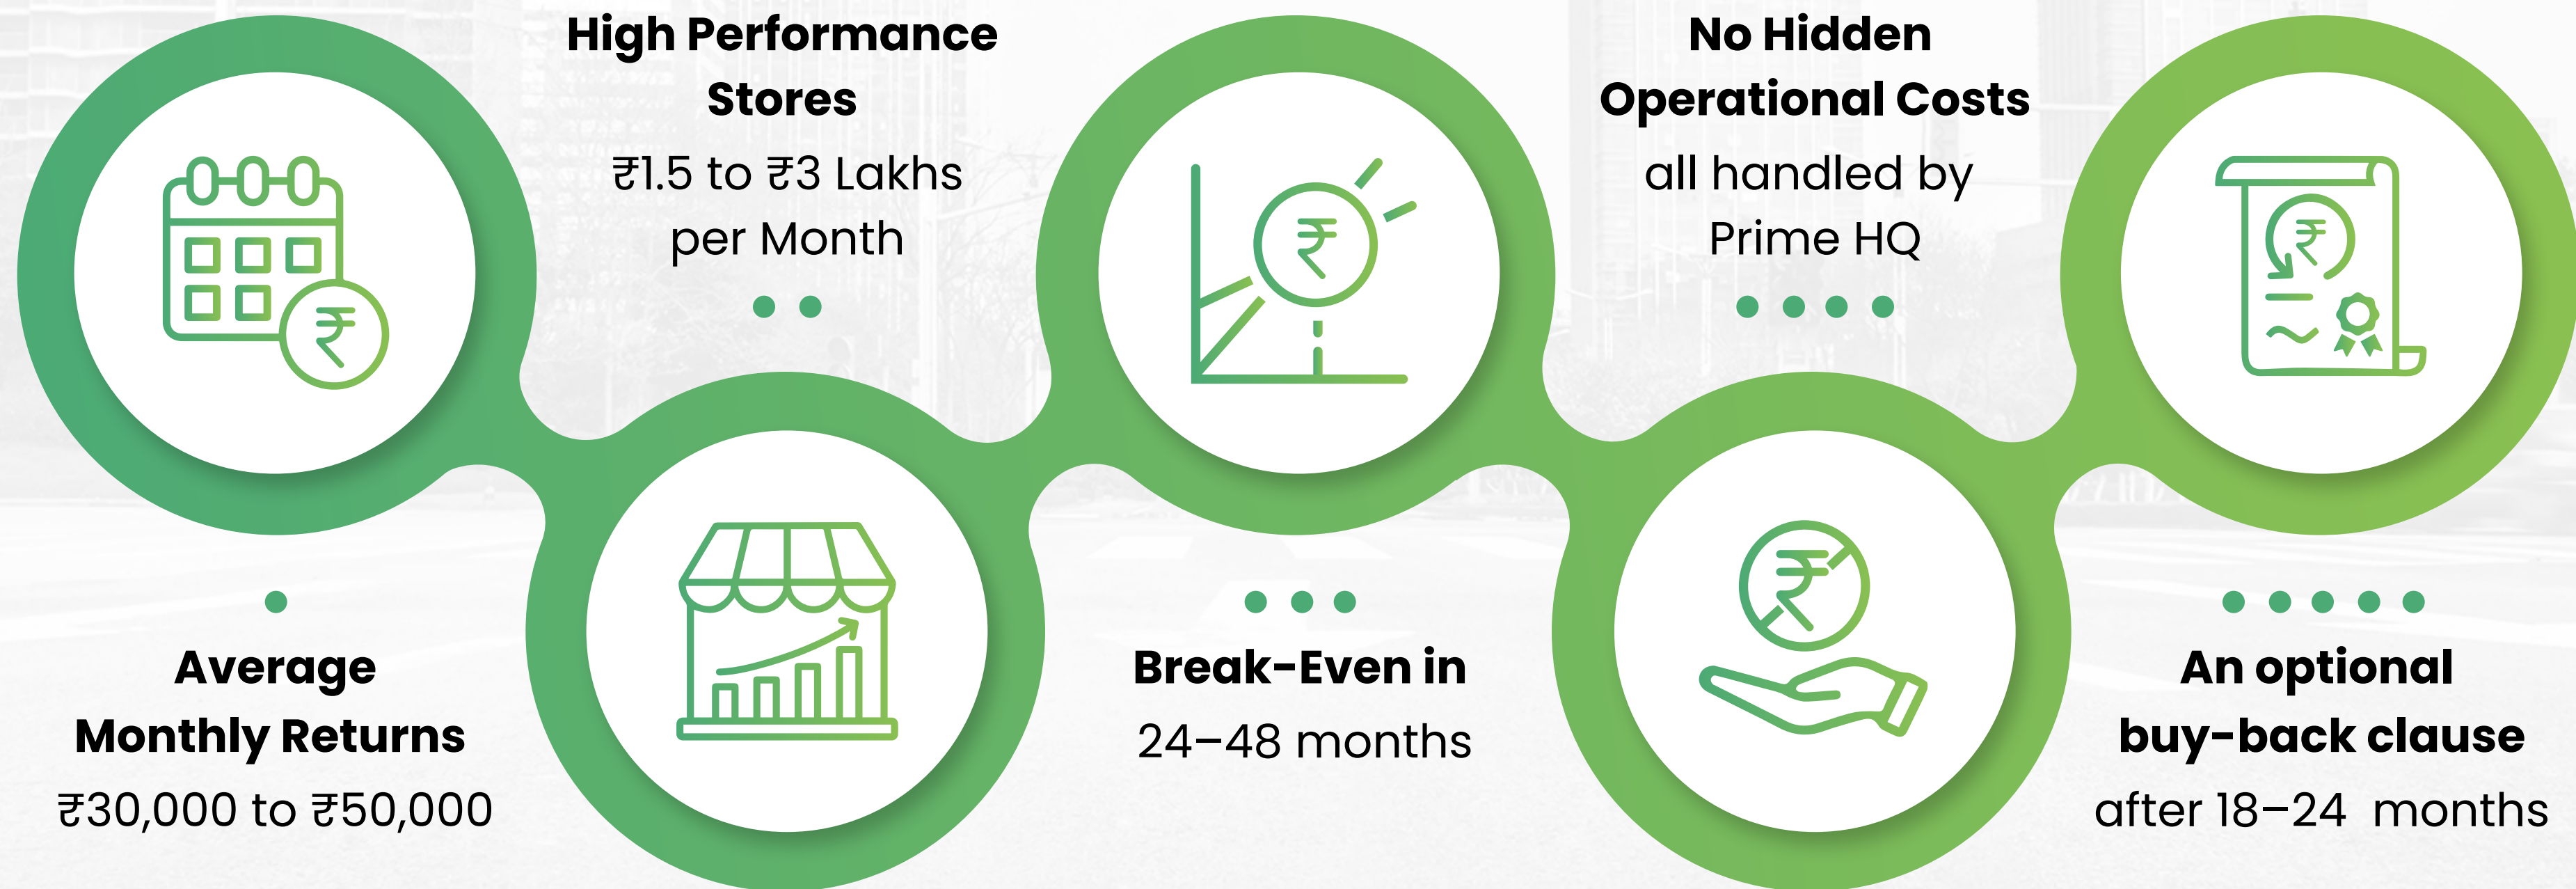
Average Monthly Returns
₹30,000 to ₹50,000

High Performance Stores
₹1.5 to ₹3 Lakhs per Month

Break-Even in
24–48 months

No Hidden Operational Costs
all handled by Prime HQ

An optional buy-back clause
after 18–24 months